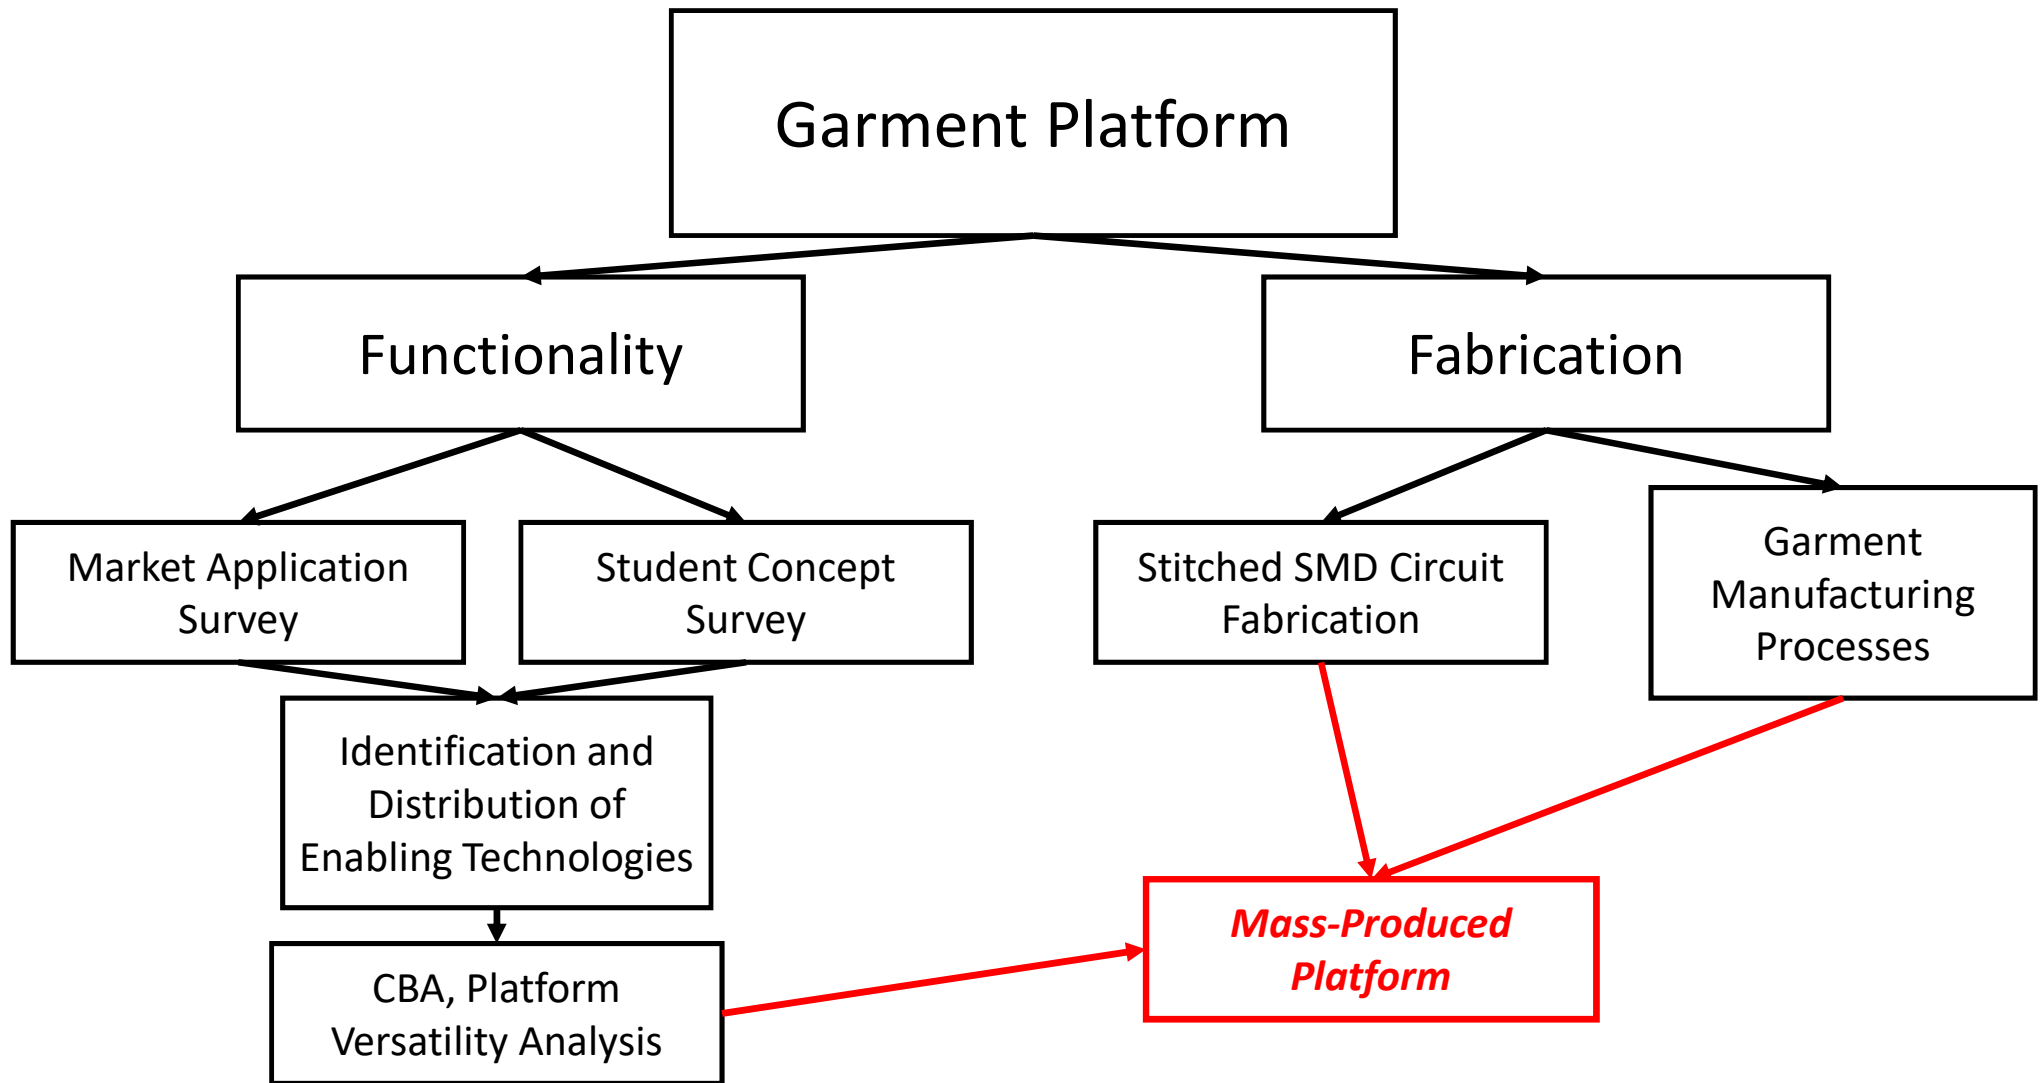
Garment Platform

Functionality

Fabrication

Market Application Survey

Student Concept Survey

Stitched SMD Circuit Fabrication

Garment Manufacturing Processes

Identification and Distribution of Enabling Technologies

CBA, Platform Versatility Analysis

Mass-Produced Platform